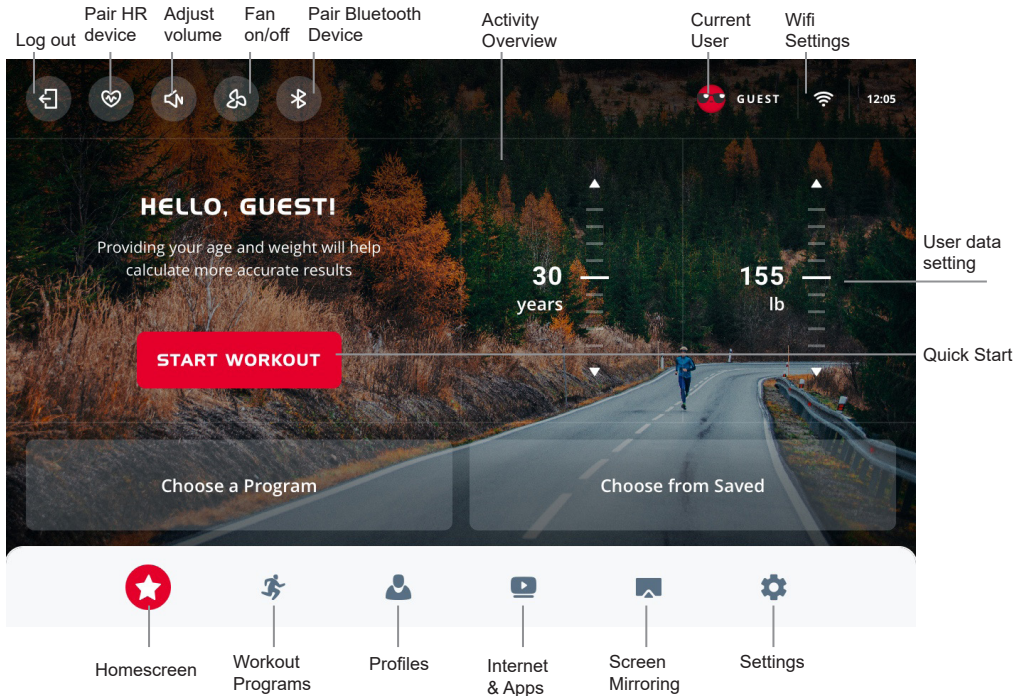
Log out

Pair HR device

Adjust volume

Fan on/off

Pair Bluetooth Device

Activity Overview

Current User

Wifi Settings

GUEST

12:05

HELLO, GUEST!

Providing your age and weight will help calculate more accurate results

30 years

155 lb

User data setting

START WORKOUT

Quick Start

Choose a Program

Choose from Saved

Homescreen

Workout Programs

Profiles

Internet & Apps

Screen Mirroring

Settings